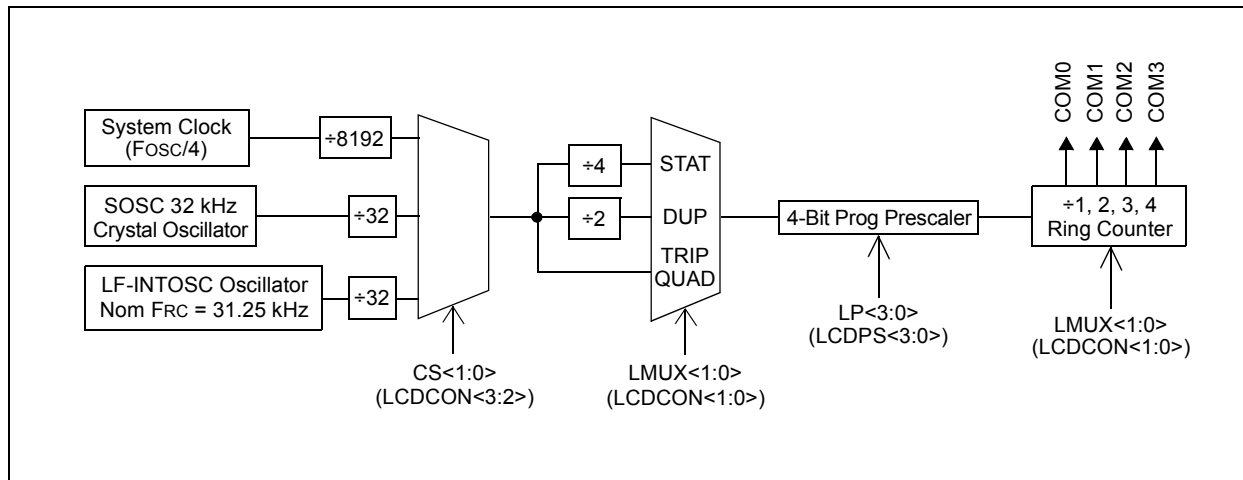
System Clock (FOSC/4)

÷8192

SOSC 32 kHz Crystal Oscillator

÷32

LF-INTOSC Oscillator Nom FRC = 31.25 kHz

÷32

CS<1:0> (LCDCON<3:2>)

÷4

÷2

STAT

DUP

TRIP

QUAD

LMUX<1:0> (LCDCON<1:0>)

4-Bit Prog Prescaler

LP<3:0> (LCDPS<3:0>)

COM0

COM1

COM2

COM3

÷1, 2, 3, 4 Ring Counter

LMUX<1:0> (LCDCON<1:0>)